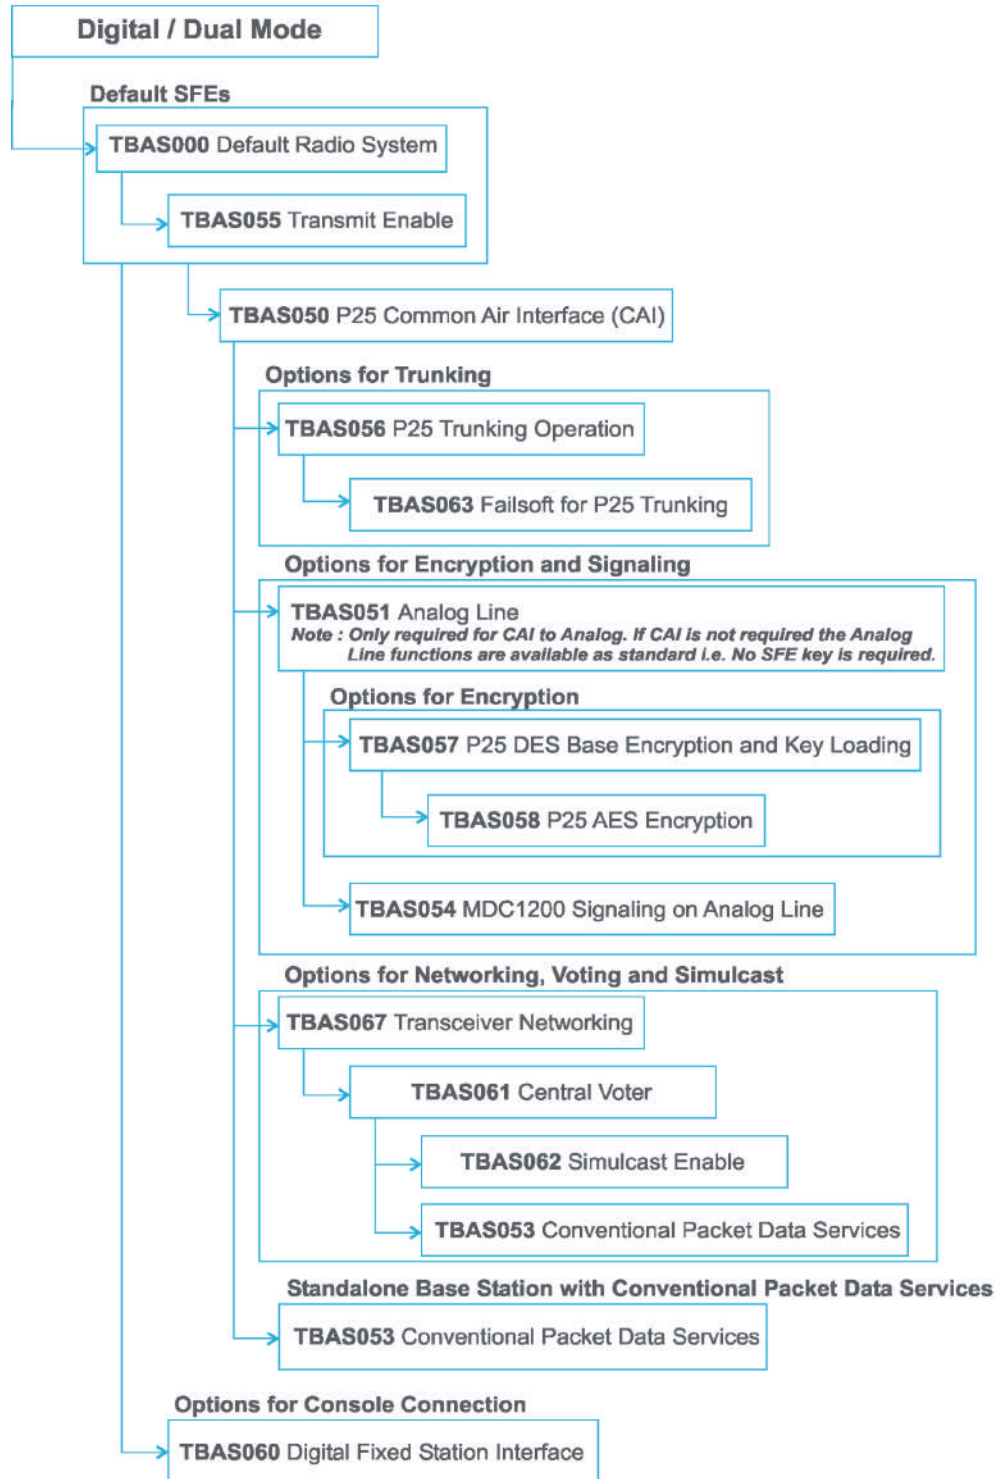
Digital / Dual Mode

Default SFEs

**TBAS000** Default Radio System

**TBAS055** Transmit Enable

**TBAS050** P25 Common Air Interface (CAI)

Options for Trunking

**TBAS056** P25 Trunking Operation

**TBAS063** Failsoft for P25 Trunking

Options for Encryption and Signaling

**TBAS051** Analog Line
*Note : Only required for CAI to Analog. If CAI is not required the Analog Line functions are available as standard i.e. No SFE key is required.*

Options for Encryption

**TBAS057** P25 DES Base Encryption and Key Loading

**TBAS058** P25 AES Encryption

**TBAS054** MDC1200 Signaling on Analog Line

Options for Networking, Voting and Simulcast

**TBAS067** Transceiver Networking

**TBAS061** Central Voter

**TBAS062** Simulcast Enable

**TBAS053** Conventional Packet Data Services

Standalone Base Station with Conventional Packet Data Services

**TBAS053** Conventional Packet Data Services

Options for Console Connection

**TBAS060** Digital Fixed Station Interface